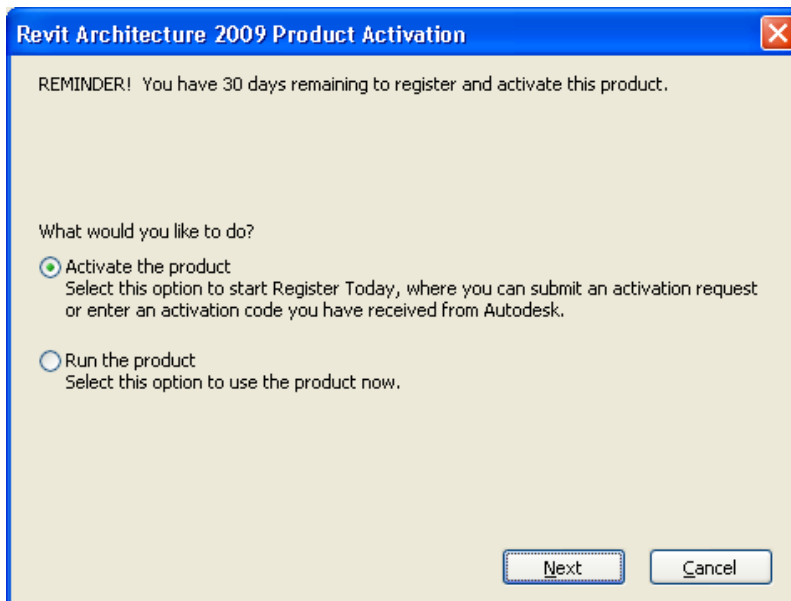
Revit Architecture 2009 Product Activation

REMINDER! You have 30 days remaining to register and activate this product.

What would you like to do?

Activate the product
Select this option to start Register Today, where you can submit an activation request or enter an activation code you have received from Autodesk.

Run the product
Select this option to use the product now.

Next

Cancel